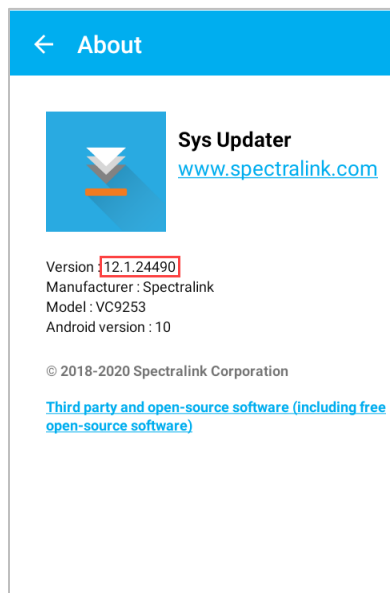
About

Sys Updater
www.spectralink.com

Version : 12.1.24490
Manufacturer : Spectralink
Model : VC9253
Android version : 10

© 2018-2020 Spectralink Corporation

Third party and open-source software (including free open-source software)